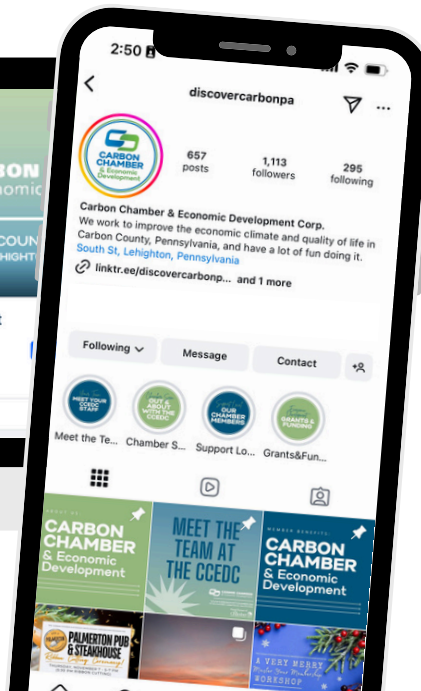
BON
omic
COUN
HIGHT

2:50
<
discovercarbonpa
CARBON CHAMBER & Economic Development
657
posts
1,113
followers
295
following
Carbon Chamber & Economic Development Corp.
We work to improve the economic climate and quality of life in Carbon County, Pennsylvania, and have a lot of fun doing it.
South St, Lehighton, Pennsylvania
linktr.ee/discovercarbonp... and 1 more
Following
Message
Contact
MEET YOUR CCEDC STAFF
Meet the Te...
OUT & ABOUT WITH THE CCEDC
Chamber S...
OUR CHAMBER MEMBERS
Support Lo...
GRANTS & FUNDING
Grants&Fun...
CARBON CHAMBER & Economic Development
MEET THE TEAM AT THE CCEDC
MEMBER BENEFITS
CARBON CHAMBER & Economic Development
PALMERTON PUB & STEAKHOUSE
A VERY MERRY
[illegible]